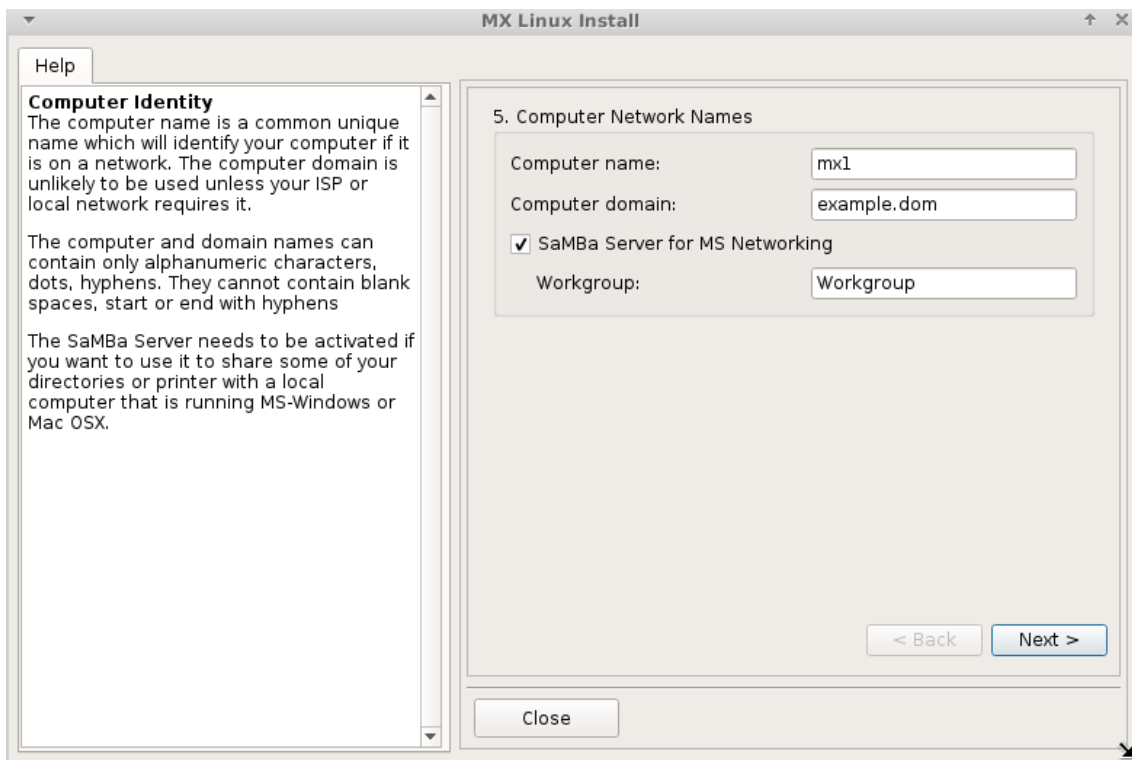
MX Linux Install

Help

Computer Identity
The computer name is a common unique name which will identify your computer if it is on a network. The computer domain is unlikely to be used unless your ISP or local network requires it.

The computer and domain names can contain only alphanumeric characters, dots, hyphens. They cannot contain blank spaces, start or end with hyphens

The SaMBa Server needs to be activated if you want to use it to share some of your directories or printer with a local computer that is running MS-Windows or Mac OSX.

5. Computer Network Names

Computer name: mx1

Computer domain: example.dom

✓ SaMBa Server for MS Networking

Workgroup: Workgroup

< Back

Next >

Close